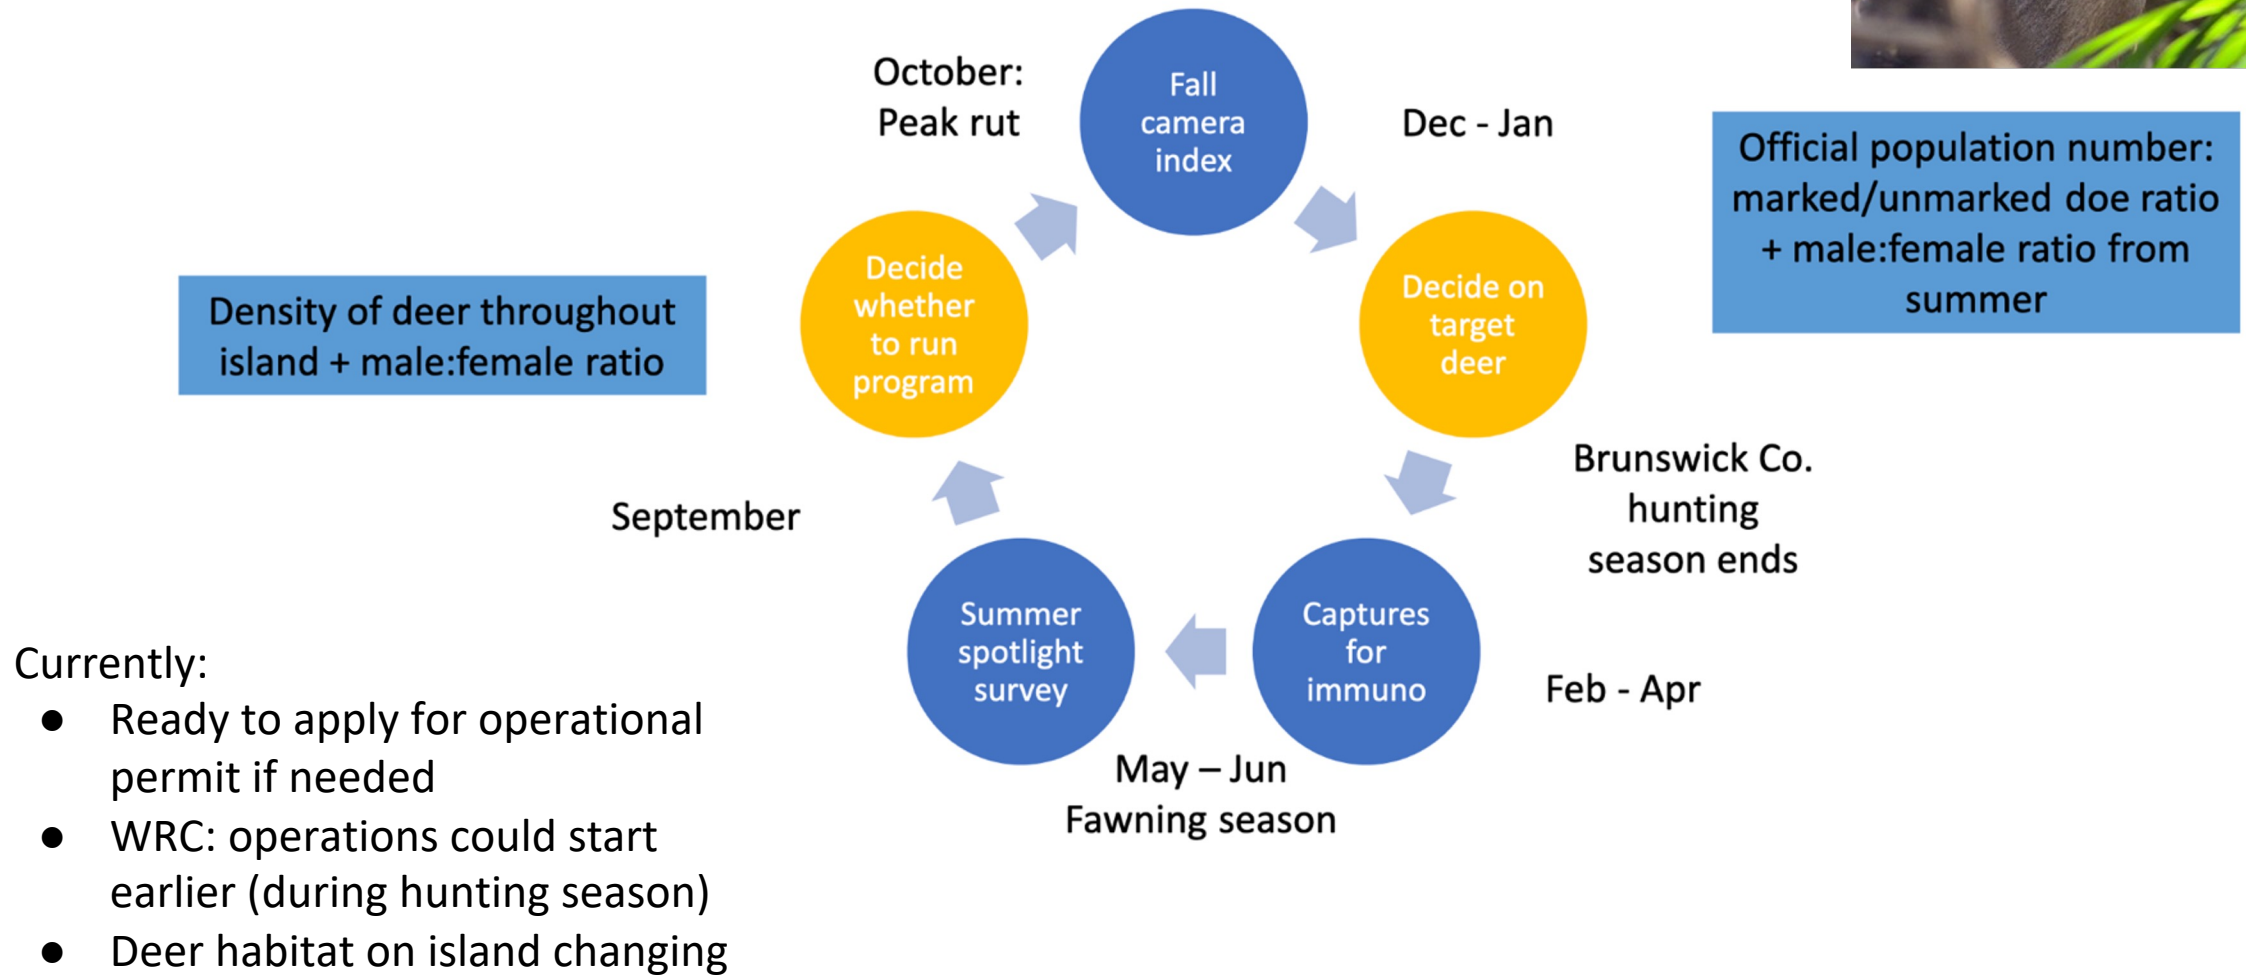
October: Peak rut

Fall camera index

Dec - Jan

Official population number: marked/unmarked doe ratio + male:female ratio from summer

Density of deer throughout island + male:female ratio

Decide whether to run program

Decide on target deer

Brunswick Co. hunting season ends

September

Summer spotlight survey

Captures for immuno

Feb - Apr

May – Jun Fawning season

Currently:
● Ready to apply for operational permit if needed
● WRC: operations could start earlier (during hunting season)
● Deer habitat on island changing